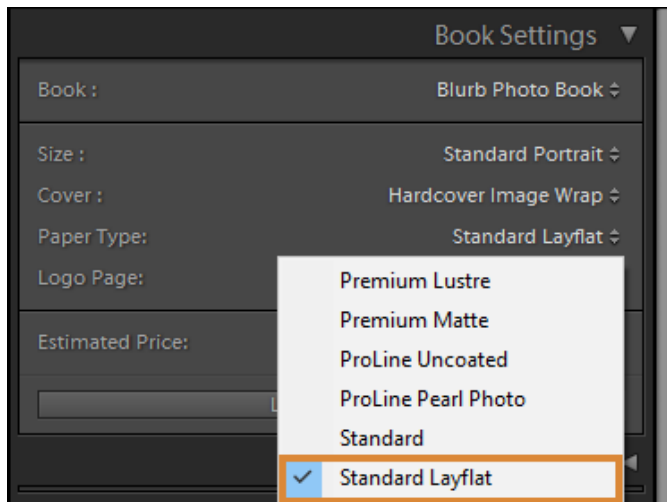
Book Settings ▼

Book : Blurb Photo Book ⇕

Size : Standard Portrait ⇕
Cover : Hardcover Image Wrap ⇕
Paper Type: Standard Layflat ⇕
Logo Page:

Estimated Price:

Premium Lustre
Premium Matte
ProLine Uncoated
ProLine Pearl Photo
Standard
✓ Standard Layflat